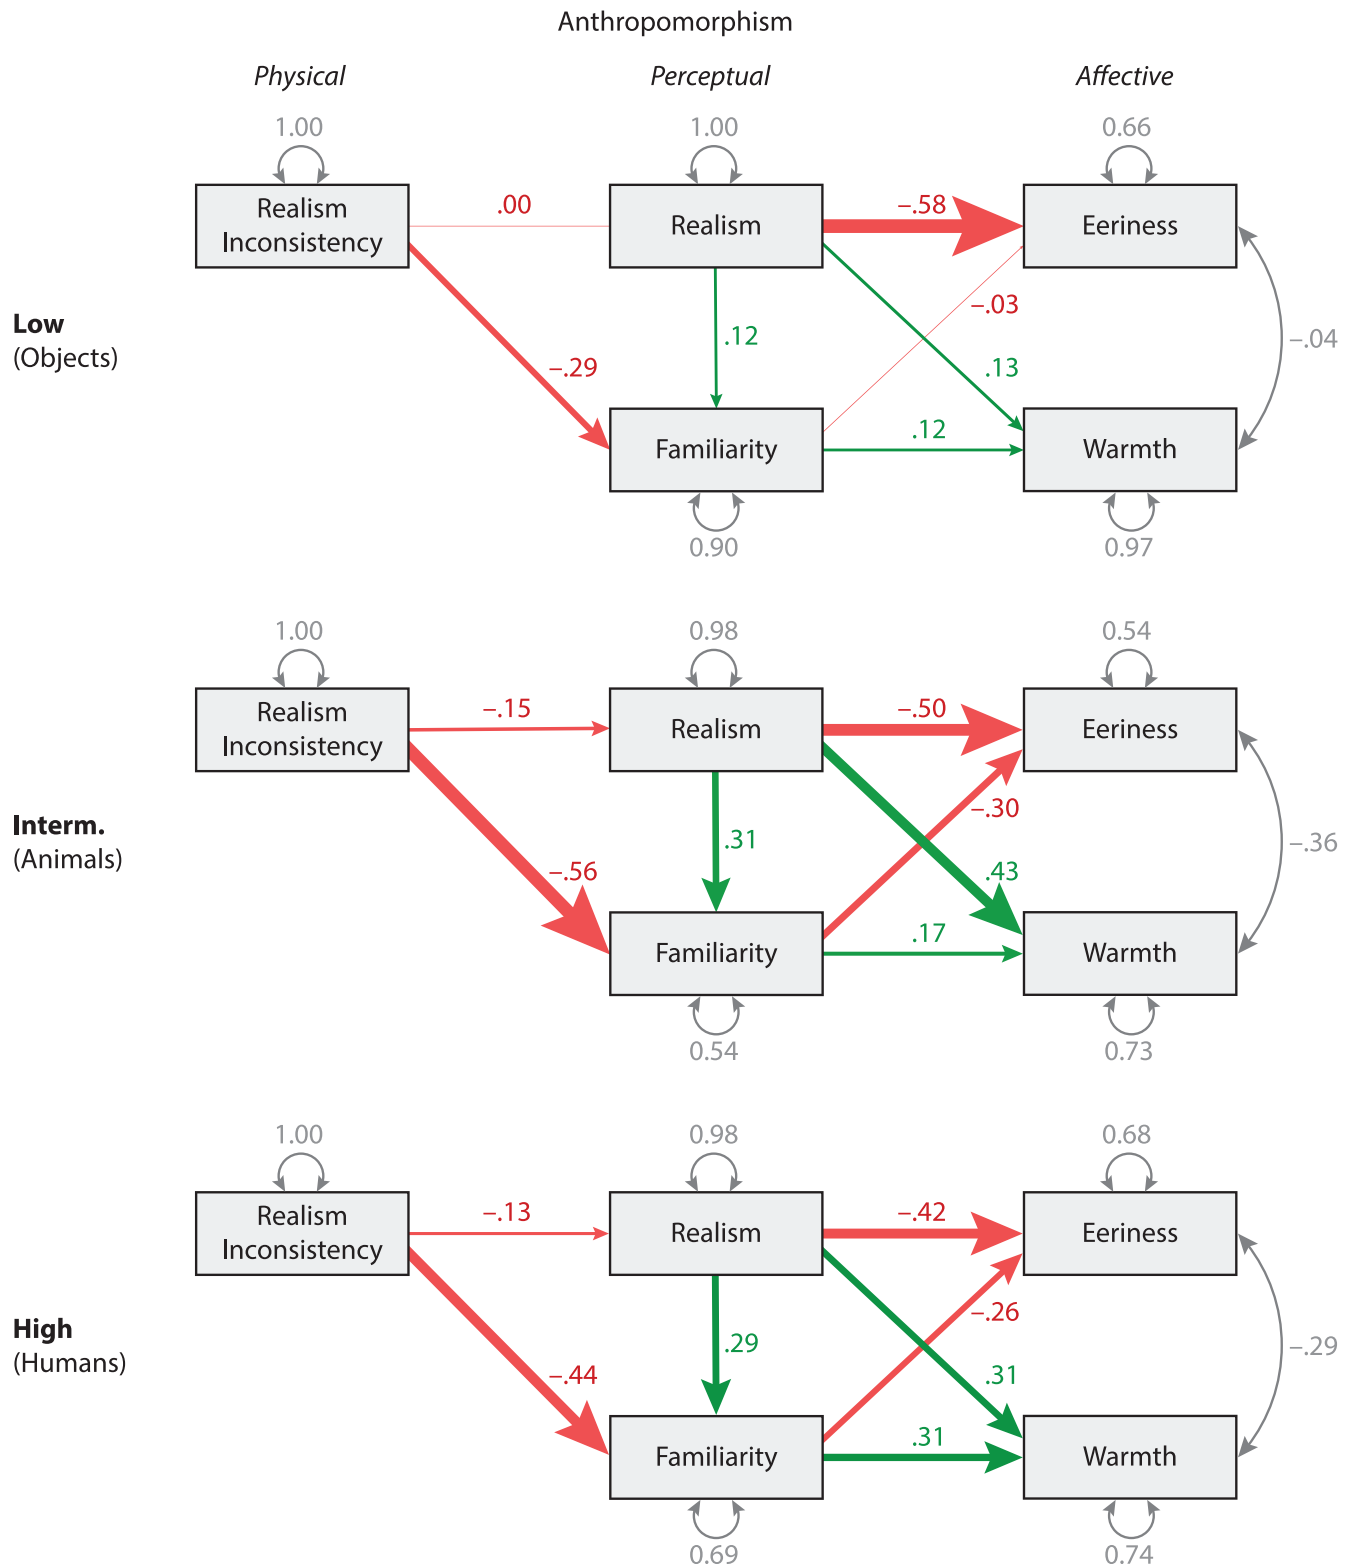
Anthropomorphism

Physical

Perceptual

Affective

1.00

Realism Inconsistency

.00

1.00

Realism

−.58

0.66

Eeriness

Low
(Objects)

.12

−.29

−.03

.13

−.04

Familiarity

.12

Warmth

0.90

0.97

1.00

Realism Inconsistency

−.15

0.98

Realism

−.50

0.54

Eeriness

Interm.
(Animals)

.31

−.56

−.30

.43

−.36

Familiarity

.17

Warmth

0.54

0.73

1.00

Realism Inconsistency

−.13

0.98

Realism

−.42

0.68

Eeriness

High
(Humans)

.29

−.44

−.26

.31

−.29

Familiarity

.31

Warmth

0.69

0.74